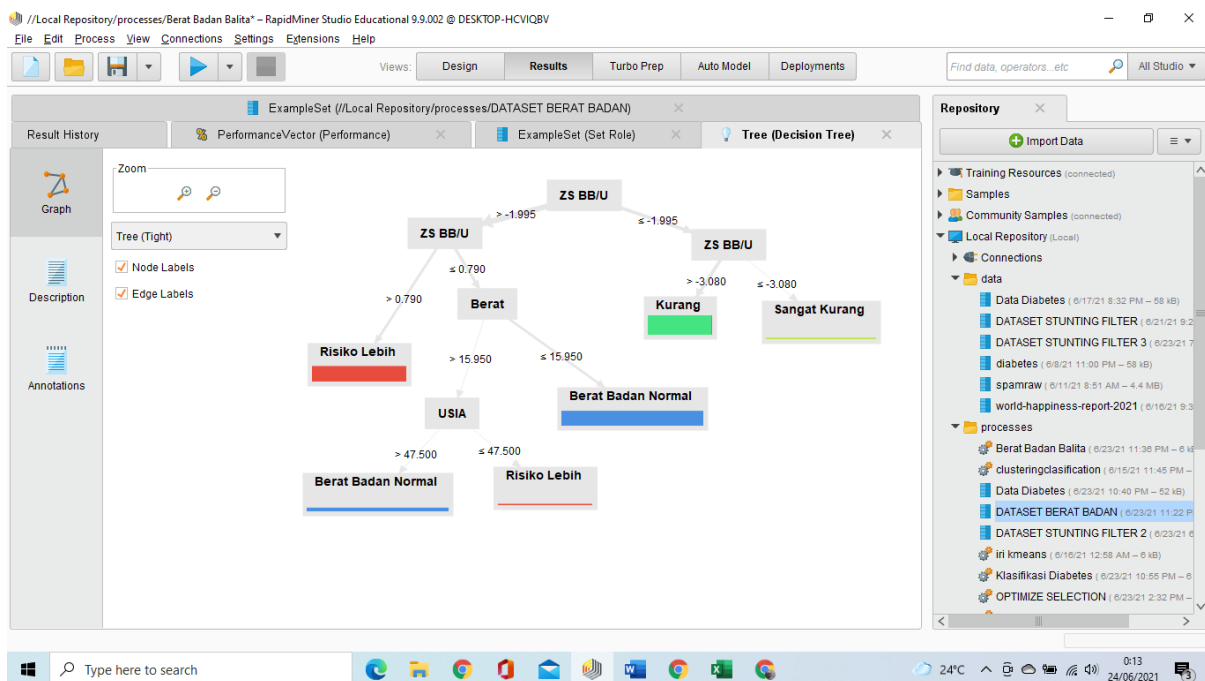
//Local Repository/processes/Berat Badan Balita* – RapidMiner Studio Educational 9.9.002 @ DESKTOP-HCVIQBV

File Edit Process View Connections Settings Extensions Help

Views: Design Results Turbo Prep Auto Model Deployments

Find data, operators...etc

All Studio

ExampleSet (//Local Repository/processes/DATASET BERAT BADAN)

Result History PerformanceVector (Performance) ExampleSet (Set Role) Tree (Decision Tree)

Graph

Description

Annotations

Zoom

Tree (Tight)

Node Labels

Edge Labels

ZS BB/U

> -1.995

≤ -1.995

ZS BB/U

ZS BB/U

≤ 0.790

> 0.790

Berat

> -3.080

≤ -3.080

Kurang

Sangat Kurang

Risiko Lebih

> 15.950

≤ 15.950

Berat Badan Normal

USIA

> 47.500

≤ 47.500

Berat Badan Normal

Risiko Lebih

Repository

Import Data

Training Resources (connected)

Samples

Community Samples (connected)

Local Repository (Local)

Connections

data

Data Diabetes ( 6/17/21 8:32 PM – 58 kB)

DATASET STUNTING FILTER ( 6/21/21 9:2

DATASET STUNTING FILTER 3 ( 6/23/21 7

diabetes ( 6/8/21 11:00 PM – 58 kB)

spamraw ( 6/11/21 8:51 AM – 4.4 MB)

world-happiness-report-2021 ( 6/16/21 9:3

processes

Berat Badan Balita ( 6/23/21 11:36 PM – 6 k

clusteringclasification ( 6/15/21 11:45 PM –

Data Diabetes ( 6/23/21 10:40 PM – 52 kB)

DATASET BERAT BADAN ( 6/23/21 11:22 P

DATASET STUNTING FILTER 2 ( 6/23/21 6

iri kmeans ( 6/16/21 12:58 AM – 6 kB)

Klasifikasi Diabetes ( 6/23/21 10:55 PM – 6

OPTIMIZE SELECTION ( 6/23/21 2:32 PM –

Type here to search

24°C

0:13
24/06/2021